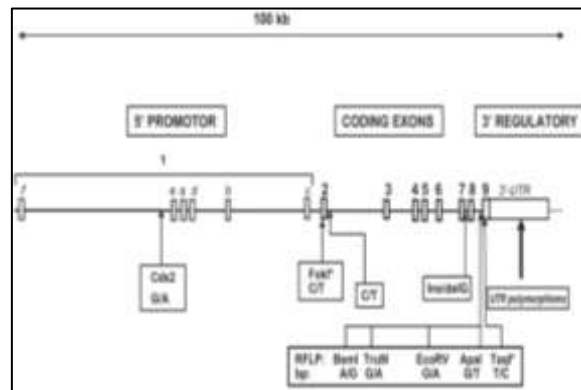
100 kb

5' PROMOTOR

CODING EXONS

3' REGULATORY

1

f e d c b a

2

3 4 5 6 7 8 9 3'-UTR

Cdx2 G/A

FokI* C/T

C/T

Ins/del/G

UTR polymorphisms

RFLP: bp:

BsmI A/G

Tru9I G/A

EcoRV G/A

ApaI G/T

TaqI* T/C